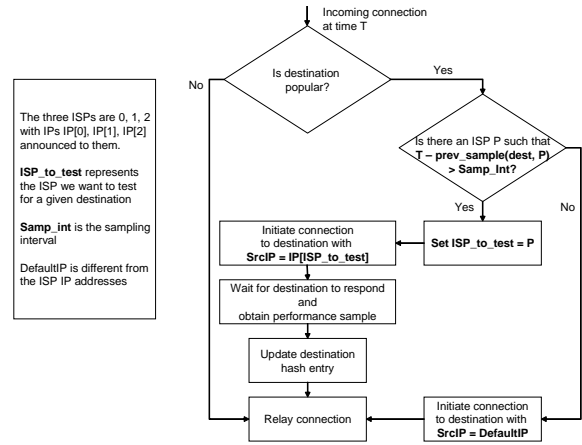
The three ISPs are 0, 1, 2 with IPs IP[0], IP[1], IP[2] announced to them.

**ISP_to_test** represents the ISP we want to test for a given destination

**Samp_int** is the sampling interval

DefaultIP is different from the ISP IP addresses

Incoming connection at time T

Is destination popular?

No

Yes

Is there an ISP P such that **T – prev_sample(dest, P) > Samp_Int?**

Yes

No

**Set ISP_to_test = P**

Initiate connection to destination with **SrcIP = IP[ISP_to_test]**

Wait for destination to respond and obtain performance sample

Update destination hash entry

Relay connection

Initiate connection to destination with **SrcIP = DefaultIP**